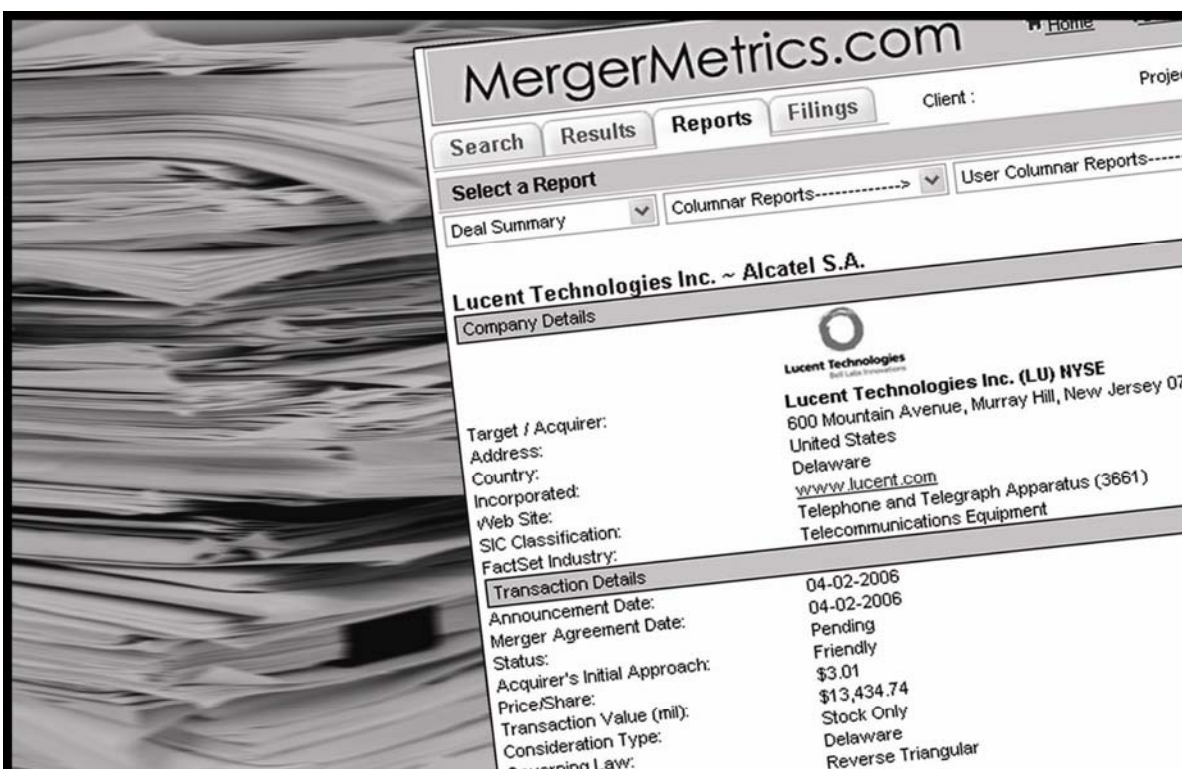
MergerMetrics.com

Home

Client :

Proje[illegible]

Search

Results

Reports

Filings

Select a Report

Deal Summary

Columnar Reports------------->

User Columnar Reports-----

Lucent Technologies Inc. ~ Alcatel S.A.

Company Details

Lucent Technologies
Bell Labs Innovations

| | |
|---|---|
| Target / Acquirer: | Lucent Technologies Inc. (LU) NYSE |
| Address: | 600 Mountain Avenue, Murray Hill, New Jersey 07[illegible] |
| Country: | United States |
| Incorporated: | Delaware |
| Web Site: | www.lucent.com |
| SIC Classification: | Telephone and Telegraph Apparatus (3661) |
| FactSet Industry: | Telecommunications Equipment |

Transaction Details

| | |
|---|---|
| Announcement Date: | 04-02-2006 |
| Merger Agreement Date: | 04-02-2006 |
| Status: | Pending |
| Acquirer's Initial Approach: | Friendly |
| Price/Share: | $3.01 |
| Transaction Value (mil): | $13,434.74 |
| Consideration Type: | Stock Only |
| Governing Law: | Delaware |
| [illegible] | Reverse Triangular |